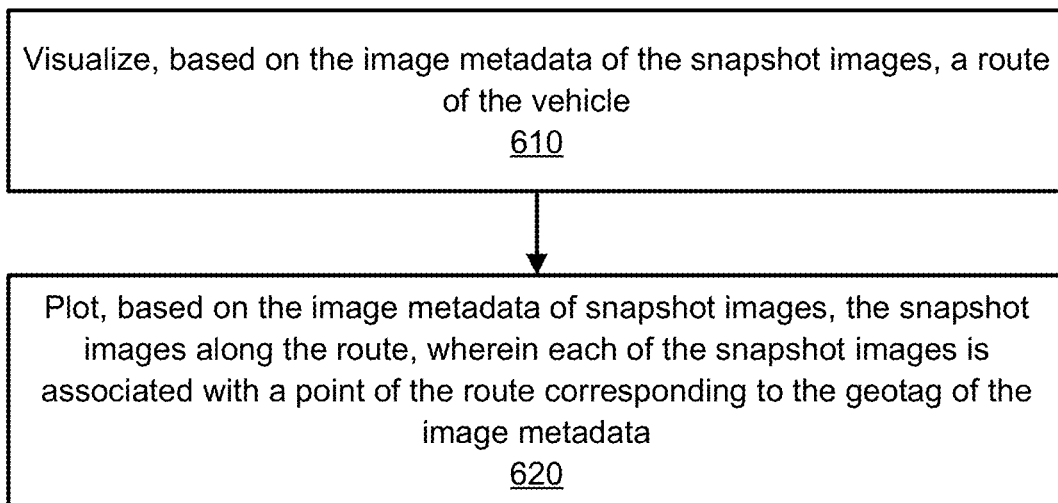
Visualize, based on the image metadata of the snapshot images, a route of the vehicle
610

Plot, based on the image metadata of snapshot images, the snapshot images along the route, wherein each of the snapshot images is associated with a point of the route corresponding to the geotag of the image metadata
620